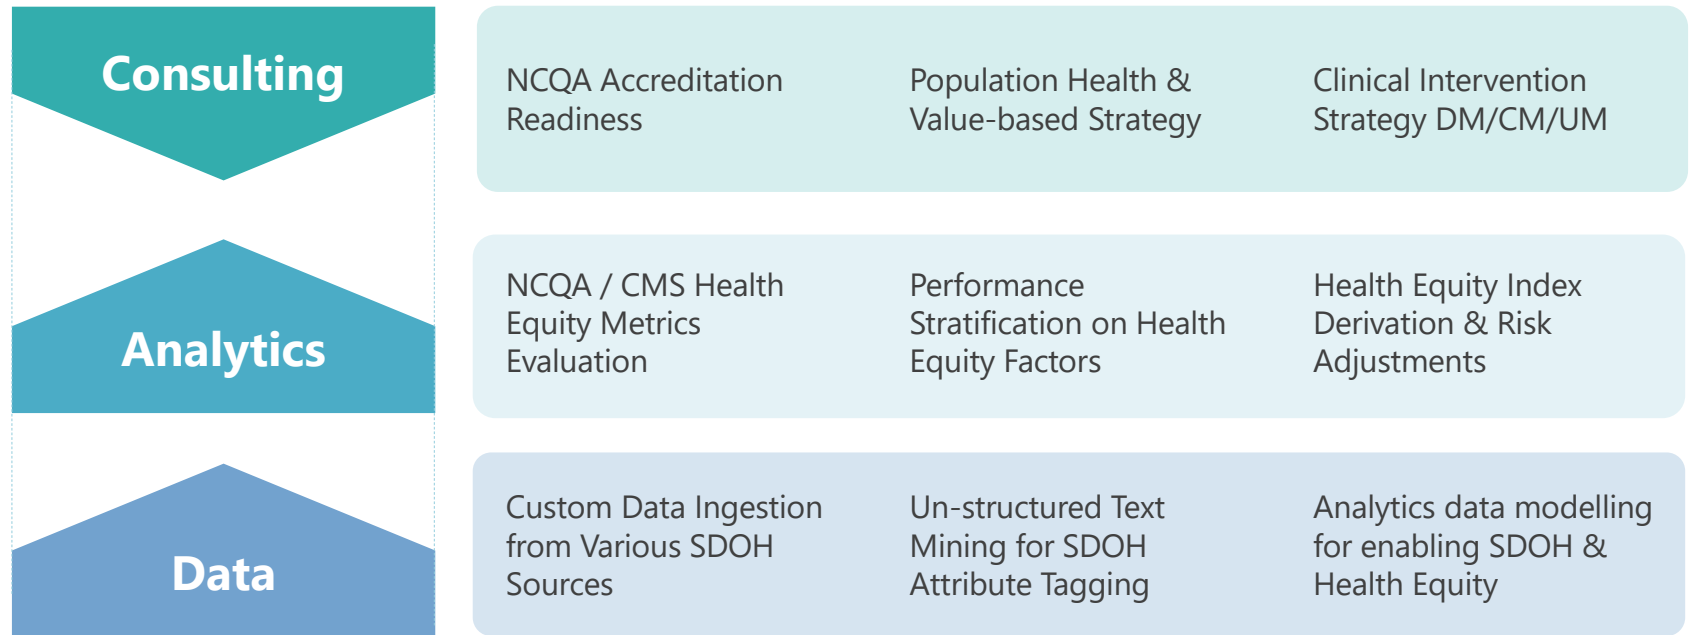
Consulting

NCQA Accreditation Readiness

Population Health & Value-based Strategy

Clinical Intervention Strategy DM/CM/UM

Analytics

NCQA / CMS Health Equity Metrics Evaluation

Performance Stratification on Health Equity Factors

Health Equity Index Derivation & Risk Adjustments

Data

Custom Data Ingestion from Various SDOH Sources

Un-structured Text Mining for SDOH Attribute Tagging

Analytics data modelling for enabling SDOH & Health Equity